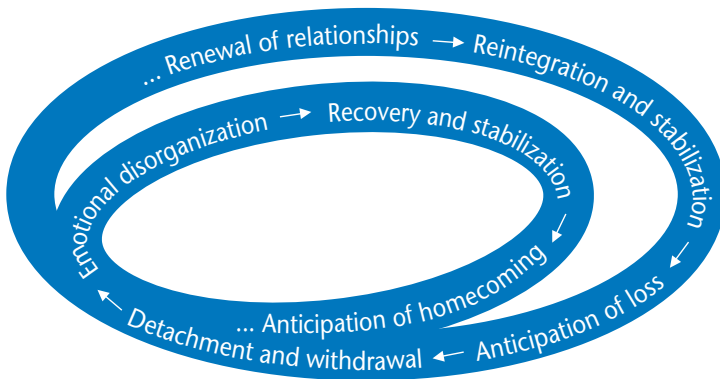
... Renewal of relationships → Reintegration and stabilization

↓ Anticipation of loss

← Detachment and withdrawal ←

Emotional disorganization → Recovery and stabilization

↓ ... Anticipation of homecoming